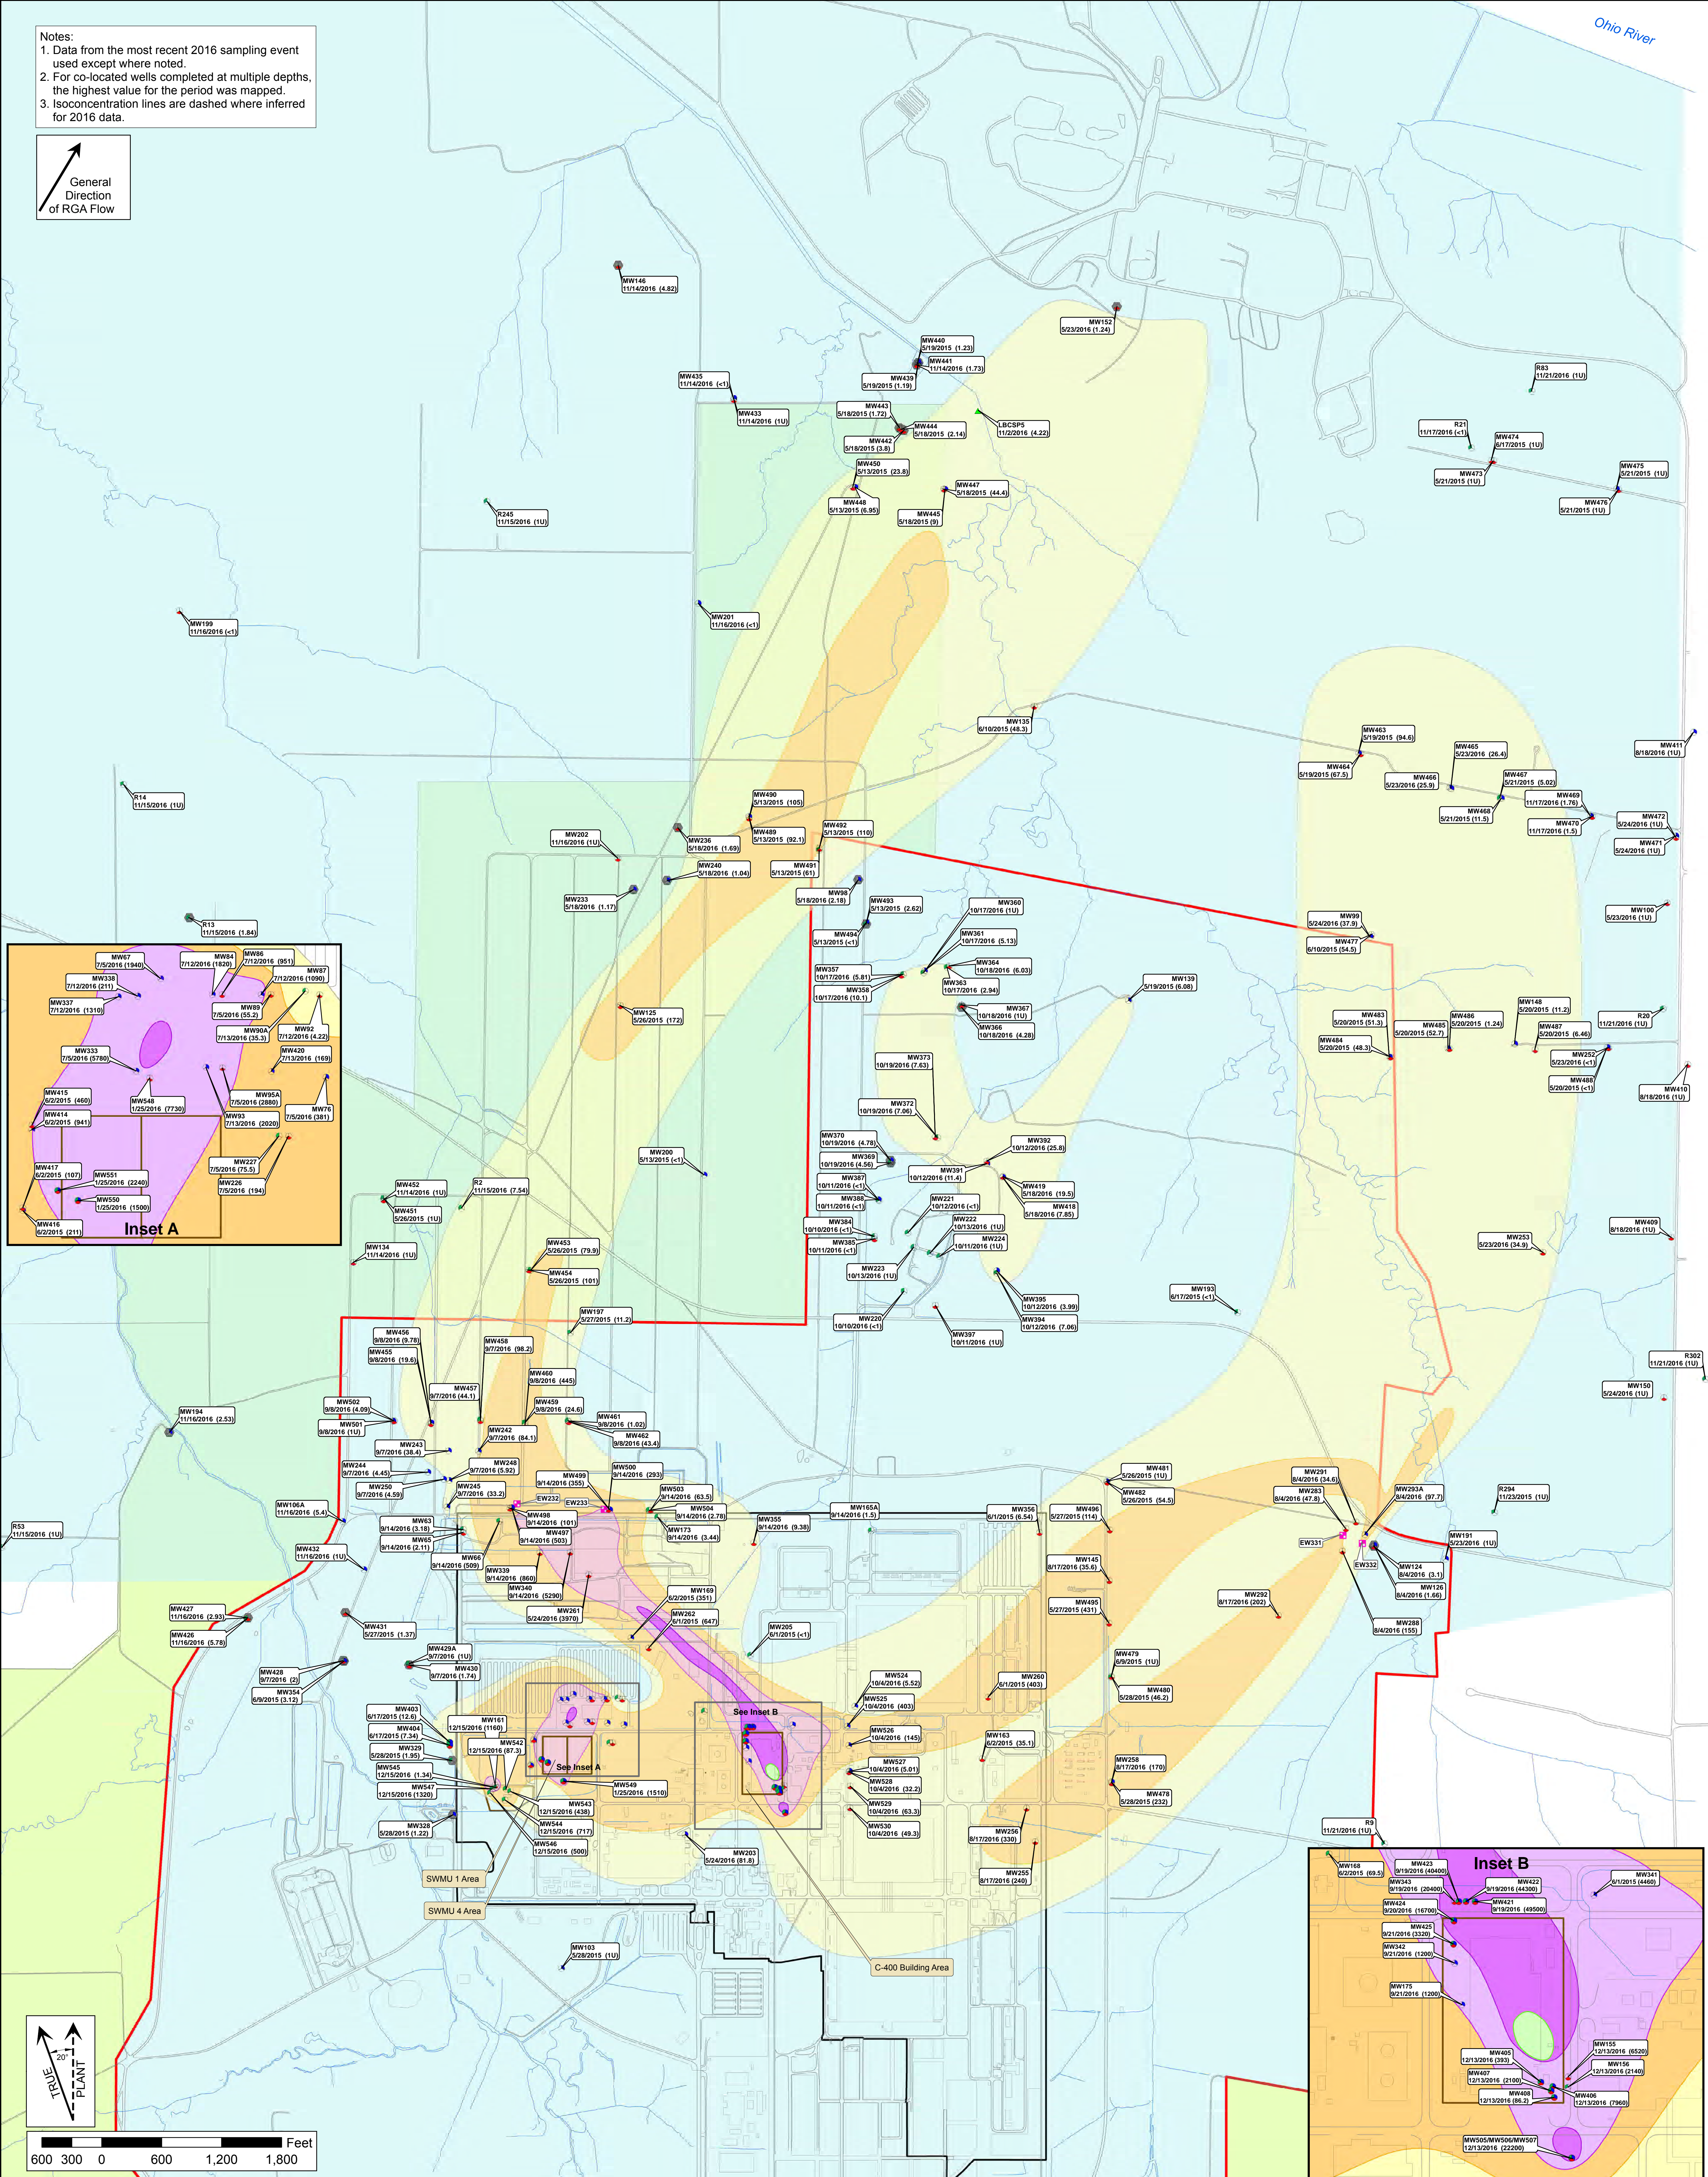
Notes:
1. Data from the most recent 2016 sampling event used except where noted.
2. For co-located wells completed at multiple depths, the highest value for the period was mapped.
3. Isoconcentration lines are dashed where inferred for 2016 data.

General Direction of RGA Flow

Ohio River

MW146 11/14/2016 (4.82)
MW152 5/23/2016 (1.24)
MW440 5/19/2015 (1.23)
MW441 11/14/2016 (1.73)
MW439 5/19/2015 (1.19)
MW435 11/14/2016 (<1)
MW433 11/14/2016 (1U)
MW443 5/18/2015 (1.72)
MW444 5/18/2015 (2.14)
LBCSP5 11/2/2016 (4.22)
MW442 5/18/2015 (3.8)
MW450 5/13/2015 (23.8)
MW447 5/18/2015 (44.4)
MW448 5/13/2015 (6.95)
MW445 5/18/2015 (9)
R83 11/21/2016 (1U)
R21 11/17/2016 (<1)
MW474 6/17/2015 (1U)
MW473 5/21/2015 (1U)
MW475 5/21/2015 (1U)
MW476 5/21/2015 (1U)
R245 11/15/2016 (1U)
MW199 11/16/2016 (<1)
MW201 11/16/2016 (<1)
MW135 6/10/2015 (48.3)
MW463 5/19/2015 (94.6)
MW465 5/23/2016 (26.4)
MW464 5/19/2015 (67.5)
MW466 5/23/2016 (25.9)
MW467 5/21/2015 (5.02)
MW411 8/18/2016 (1U)
MW468 5/21/2015 (11.5)
MW469 11/17/2016 (1.76)
MW470 11/17/2016 (1.5)
MW472 5/24/2016 (1U)
MW471 5/24/2016 (1U)
R14 11/15/2016 (1U)
MW490 5/13/2015 (105)
MW489 5/13/2015 (92.1)
MW492 5/13/2015 (110)
MW202 11/16/2016 (1U)
MW236 5/18/2016 (1.69)
MW240 5/18/2016 (1.04)
MW491 5/13/2015 (61)
MW98 5/18/2016 (2.18)
MW233 5/18/2016 (1.17)
MW493 5/13/2015 (2.62)
MW360 10/17/2016 (1U)
MW494 5/13/2015 (<1)
MW361 10/17/2016 (5.13)
MW99 5/24/2016 (37.9)
MW477 6/10/2015 (54.5)
MW100 5/23/2016 (1U)
R13 11/15/2016 (1.84)
MW364 10/18/2016 (6.03)
MW357 10/17/2016 (5.81)
MW363 10/17/2016 (2.94)
MW358 10/17/2016 (10.1)
MW139 5/19/2015 (6.08)
MW367 10/18/2016 (1U)
MW366 10/18/2016 (4.28)
MW125 5/26/2015 (172)
MW483 5/20/2015 (51.3)
MW485 5/20/2015 (52.7)
MW486 5/20/2015 (1.24)
MW148 5/20/2015 (11.2)
MW487 5/20/2015 (6.46)
R20 11/21/2016 (1U)
MW484 5/20/2015 (48.3)
MW252 5/23/2016 (<1)
MW488 5/20/2015 (<1)
MW410 8/18/2016 (1U)
MW373 10/19/2016 (7.63)
MW372 10/19/2016 (7.06)
MW370 10/19/2016 (4.78)
MW369 10/19/2016 (4.56)
MW392 10/12/2016 (25.8)
MW391 10/12/2016 (11.4)
MW200 5/13/2015 (<1)
MW387 10/11/2016 (<1)
MW388 10/11/2016 (<1)
MW419 5/18/2016 (19.5)
MW418 5/18/2016 (7.85)
MW221 10/12/2016 (<1)
MW222 10/13/2016 (1U)
MW384 10/10/2016 (<1)
MW385 10/11/2016 (<1)
MW224 10/11/2016 (1U)
MW409 8/18/2016 (1U)
MW253 5/23/2016 (34.9)
MW452 11/14/2016 (1U)
R2 11/15/2016 (7.54)
MW451 5/26/2015 (1U)
MW453 5/26/2015 (79.9)
MW454 5/26/2015 (101)
MW134 11/14/2016 (1U)
MW223 10/13/2016 (1U)
MW193 6/17/2015 (<1)
MW395 10/12/2016 (3.99)
MW394 10/12/2016 (7.06)
MW197 5/27/2015 (11.2)
MW220 10/10/2016 (<1)
MW397 10/11/2016 (1U)
MW456 9/8/2016 (9.78)
MW455 9/8/2016 (19.6)
MW458 9/7/2016 (98.2)
MW460 9/8/2016 (445)
MW457 9/7/2016 (44.1)
MW459 9/8/2016 (24.6)
MW461 9/8/2016 (1.02)
MW462 9/8/2016 (43.4)
R302 11/21/2016 (1U)
MW150 5/24/2016 (1U)
MW194 11/16/2016 (2.53)
MW502 9/8/2016 (4.09)
MW501 9/8/2016 (1U)
MW243 9/7/2016 (38.4)
MW242 9/7/2016 (84.1)
MW244 9/7/2016 (4.45)
MW248 9/7/2016 (5.92)
MW250 9/7/2016 (4.59)
MW245 9/7/2016 (33.2)
MW499 9/14/2016 (355)
MW500 9/14/2016 (293)
MW503 9/14/2016 (63.5)
EW232
EW233
MW504 9/14/2016 (2.78)
MW481 5/26/2015 (1U)
MW291 8/4/2016 (34.6)
MW283 8/4/2016 (47.8)
MW293A 8/4/2016 (97.7)
R294 11/23/2015 (1U)
MW482 5/26/2015 (54.5)
MW496 5/27/2015 (114)
MW356 6/1/2015 (6.54)
MW165A 9/14/2016 (1.5)
MW355 9/14/2016 (9.38)
MW106A 11/16/2016 (5.4)
R53 11/15/2016 (1U)
MW63 9/14/2016 (3.18)
MW65 9/14/2016 (2.11)
MW498 9/14/2016 (101)
MW497 9/14/2016 (503)
MW173 9/14/2016 (3.44)
EW331
EW332
MW191 5/23/2016 (1U)
MW432 11/16/2016 (1U)
MW66 9/14/2016 (509)
MW339 9/14/2016 (860)
MW340 9/14/2016 (5290)
MW145 8/17/2016 (35.6)
MW124 8/4/2016 (3.1)
MW126 8/4/2016 (1.66)
MW261 5/24/2016 (3970)
MW169 6/2/2015 (351)
MW292 8/17/2016 (202)
MW495 5/27/2015 (431)
MW427 11/16/2016 (2.93)
MW426 11/16/2016 (5.78)
MW431 5/27/2015 (1.37)
MW262 6/1/2015 (647)
MW205 6/1/2015 (<1)
MW288 8/4/2016 (155)
MW429A 9/7/2016 (1U)
MW430 9/7/2016 (1.74)
MW428 9/7/2016 (2)
MW354 6/9/2015 (3.12)
MW479 6/9/2015 (1U)
MW524 10/4/2016 (5.52)
MW260 6/1/2015 (403)
MW480 5/28/2015 (46.2)
MW525 10/4/2016 (403)
MW403 6/17/2015 (12.6)
MW404 6/17/2015 (7.34)
MW161 12/15/2016 (1160)
See Inset B
MW329 5/28/2015 (1.95)
MW542 12/15/2016 (87.3)
MW526 10/4/2016 (145)
MW163 6/2/2015 (35.1)
MW545 12/15/2016 (1.34)
See Inset A
MW527 10/4/2016 (5.01)
MW258 8/17/2016 (170)
MW547 12/15/2016 (1320)
MW549 1/25/2016 (1510)
MW528 10/4/2016 (32.2)
MW478 5/28/2015 (232)
MW543 12/15/2016 (438)
MW529 10/4/2016 (63.3)
MW544 12/15/2016 (717)
MW530 10/4/2016 (49.3)
MW328 5/28/2015 (1.22)
MW546 12/15/2016 (500)
MW256 8/17/2016 (330)
R9 11/21/2016 (1U)
MW203 5/24/2016 (81.8)
MW255 8/17/2016 (240)
SWMU 1 Area
SWMU 4 Area
MW103 5/28/2015 (1U)
C-400 Building Area

MW67 7/5/2016 (1940)
MW84 7/12/2016 (1820)
MW86 7/12/2016 (951)
MW87 7/12/2016 (1090)
MW338 7/12/2016 (211)
MW337 7/12/2016 (1310)
MW89 7/5/2016 (55.2)
MW90A 7/13/2016 (35.3)
MW92 7/12/2016 (4.22)
MW333 7/5/2016 (5780)
MW420 7/13/2016 (169)
MW415 6/2/2015 (460)
MW548 1/25/2016 (7730)
MW95A 7/5/2016 (2880)
MW414 6/2/2015 (941)
MW93 7/13/2016 (2020)
MW76 7/5/2016 (381)
MW417 6/2/2015 (107)
MW551 1/25/2016 (2240)
MW227 7/5/2016 (75.5)
MW550 1/25/2016 (1500)
MW226 7/5/2016 (194)
MW416 6/2/2015 (211)
Inset A

Inset B
MW168 6/2/2015 (69.5)
MW423 9/19/2016 (40400)
MW343 9/19/2016 (20400)
MW422 9/19/2016 (44300)
MW341 6/1/2015 (4460)
MW424 9/20/2016 (16700)
MW421 9/19/2016 (49500)
MW425 9/21/2016 (3320)
MW342 9/21/2016 (1200)
MW175 9/21/2016 (1200)
MW155 12/13/2016 (6520)
MW405 12/13/2016 (393)
MW156 12/13/2016 (2140)
MW407 12/13/2016 (2100)
MW408 12/13/2016 (86.2)
MW406 12/13/2016 (7960)
MW505/MW506/MW507 12/13/2016 (22200)

TRUE
20°
PLANT

Feet
600 300 0 600 1,200 1,800